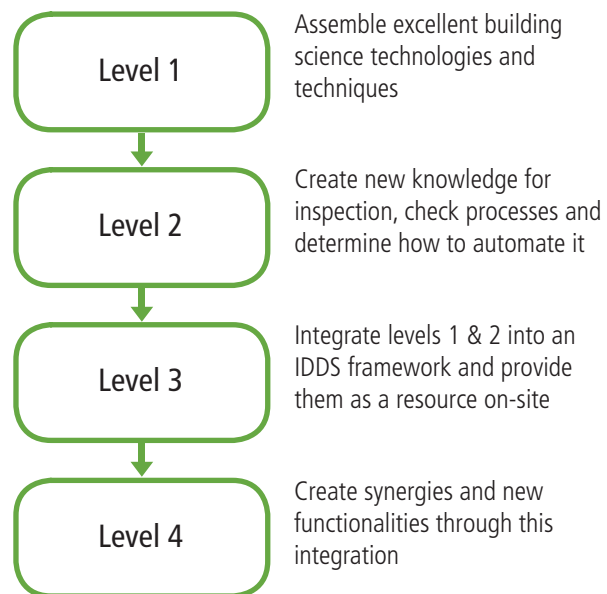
Level 1

Assemble excellent building science technologies and techniques

Level 2

Create new knowledge for inspection, check processes and determine how to automate it

Level 3

Integrate levels 1 & 2 into an IDDS framework and provide them as a resource on-site

Level 4

Create synergies and new functionalities through this integration